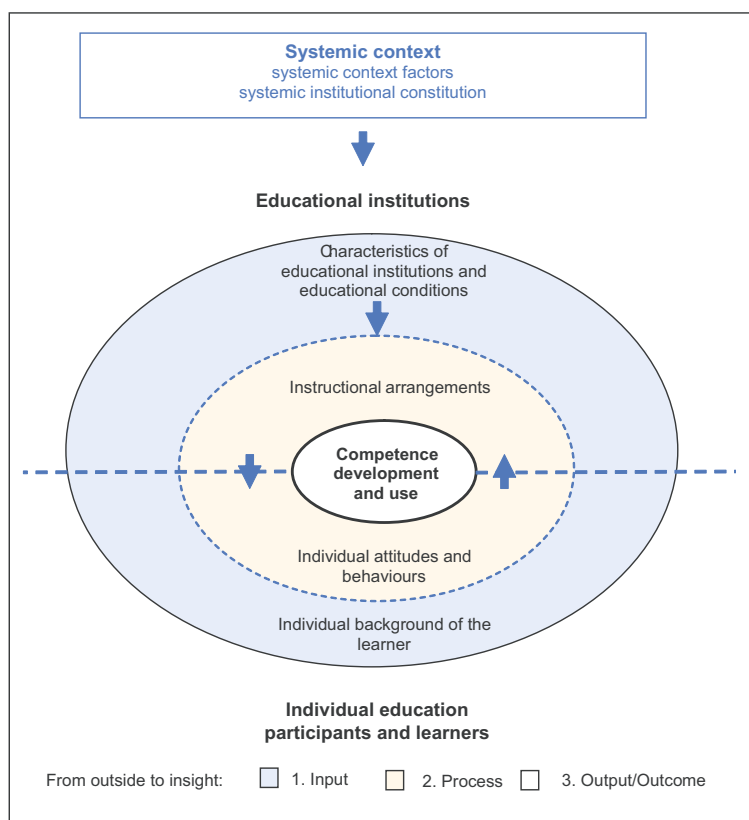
Systemic context
systemic context factors
systemic institutional constitution

Educational institutions

Characteristics of educational institutions and educational conditions

Instructional arrangements

Competence development and use

Individual attitudes and behaviours

Individual background of the learner

Individual education participants and learners

From outside to insight: 1. Input 2. Process 3. Output/Outcome